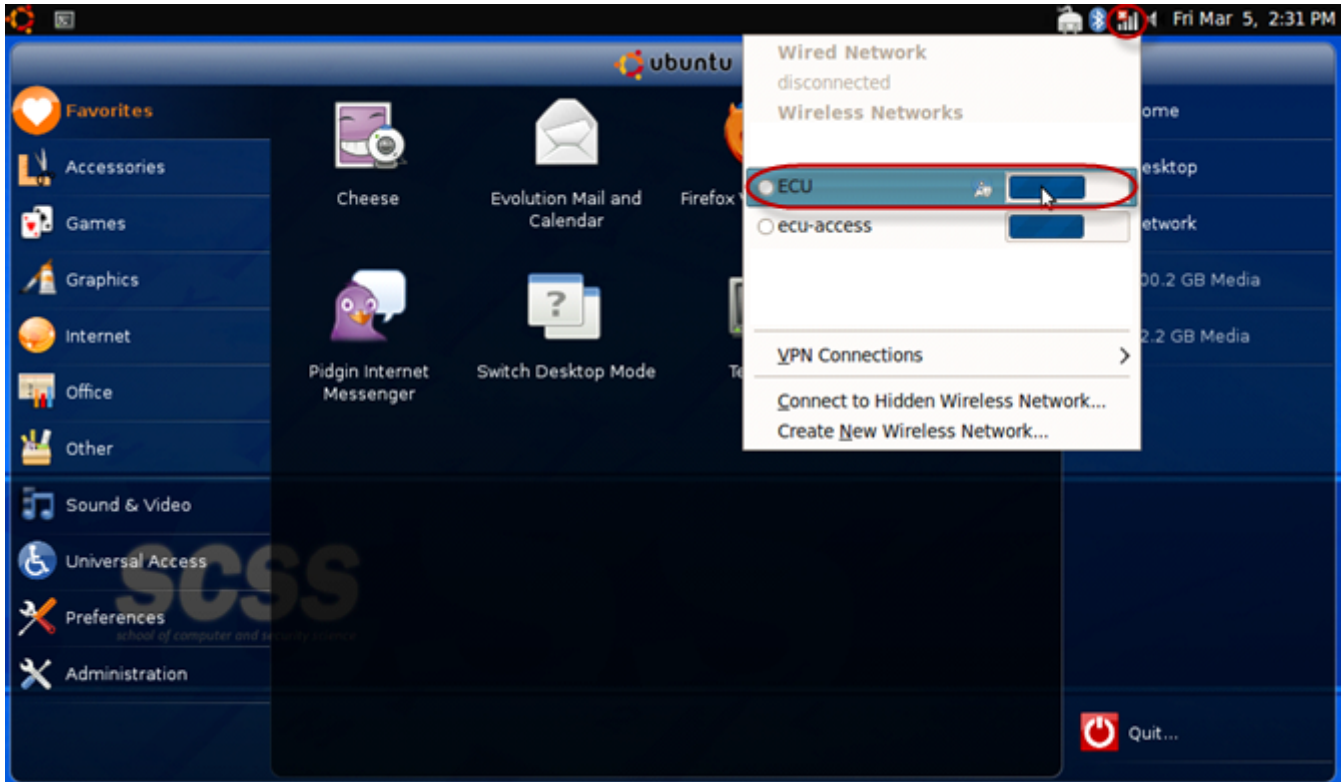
Fri Mar 5, 2:31 PM

ubuntu

Favorites
Accessories
Games
Graphics
Internet
Office
Other
Sound & Video
Universal Access
Preferences
Administration

Cheese
Evolution Mail and Calendar
Firefox
Pidgin Internet Messenger
Switch Desktop Mode
Te

Wired Network
disconnected
Wireless Networks
ECU
ecu-access
VPN Connections
Connect to Hidden Wireless Network...
Create New Wireless Network...

ome
esktop
etwork
00.2 GB Media
2.2 GB Media

SCSS
school of computer and security science

Quit...